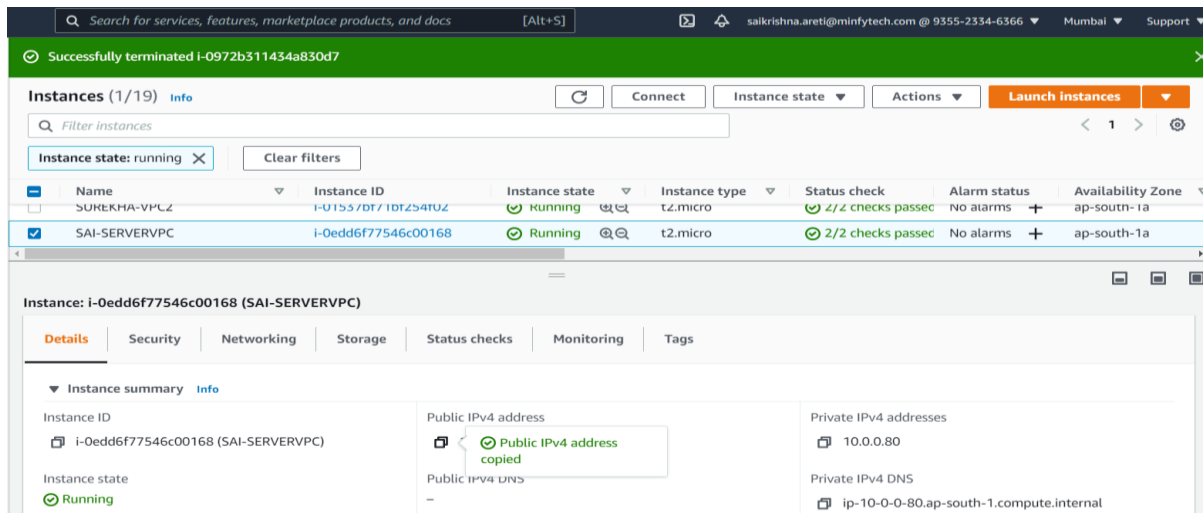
Search for services, features, marketplace products, and docs [Alt+S]

saikrishna.areti@minfytech.com @ 9355-2334-6366 ▼ Mumbai ▼ Support ▼

Successfully terminated i-0972b311434a830d7

Instances (1/19) Info

Connect Instance state ▼ Actions ▼ Launch instances ▼

Filter instances

< 1 >

Instance state: running ✕ Clear filters

| | Name | Instance ID | Instance state | Instance type | Status check | Alarm status | Availability Zone |
|---|---|---|---|---|---|---|---|
| ☐ | SUREKHA-VPC2 | i-01537bf71bf254f02 | Running | t2.micro | 2/2 checks passed | No alarms + | ap-south-1a |
| ☑ | SAI-SERVERVPC | i-0edd6f77546c00168 | Running | t2.micro | 2/2 checks passed | No alarms + | ap-south-1a |

Instance: i-0edd6f77546c00168 (SAI-SERVERVPC)

Details Security Networking Storage Status checks Monitoring Tags

▼ Instance summary Info

Instance ID
i-0edd6f77546c00168 (SAI-SERVERVPC)

Public IPv4 address
Public IPv4 address copied

Private IPv4 addresses
10.0.0.80

Instance state
Running

Public IPv4 DNS
–

Private IPv4 DNS
ip-10-0-0-80.ap-south-1.compute.internal